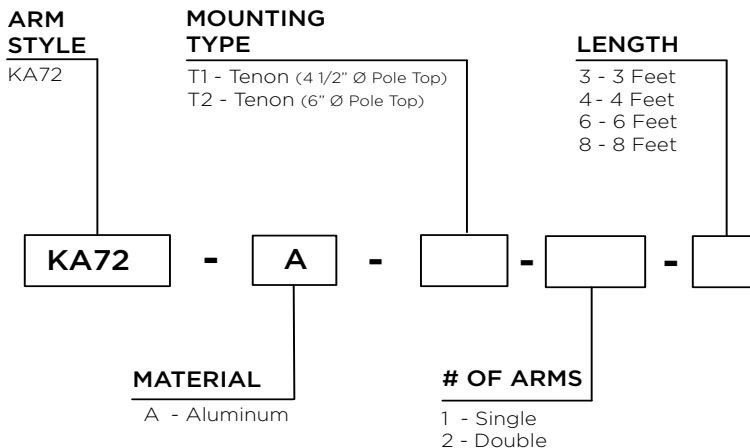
ARM STYLE
KA72

MOUNTING TYPE
T1 - Tenon (4 1/2" Ø Pole Top)
T2 - Tenon (6" Ø Pole Top)

LENGTH
3 - 3 Feet
4 - 4 Feet
6 - 6 Feet
8 - 8 Feet

KA72 - A - - -

MATERIAL
A - Aluminum

# OF ARMS
1 - Single
2 - Double